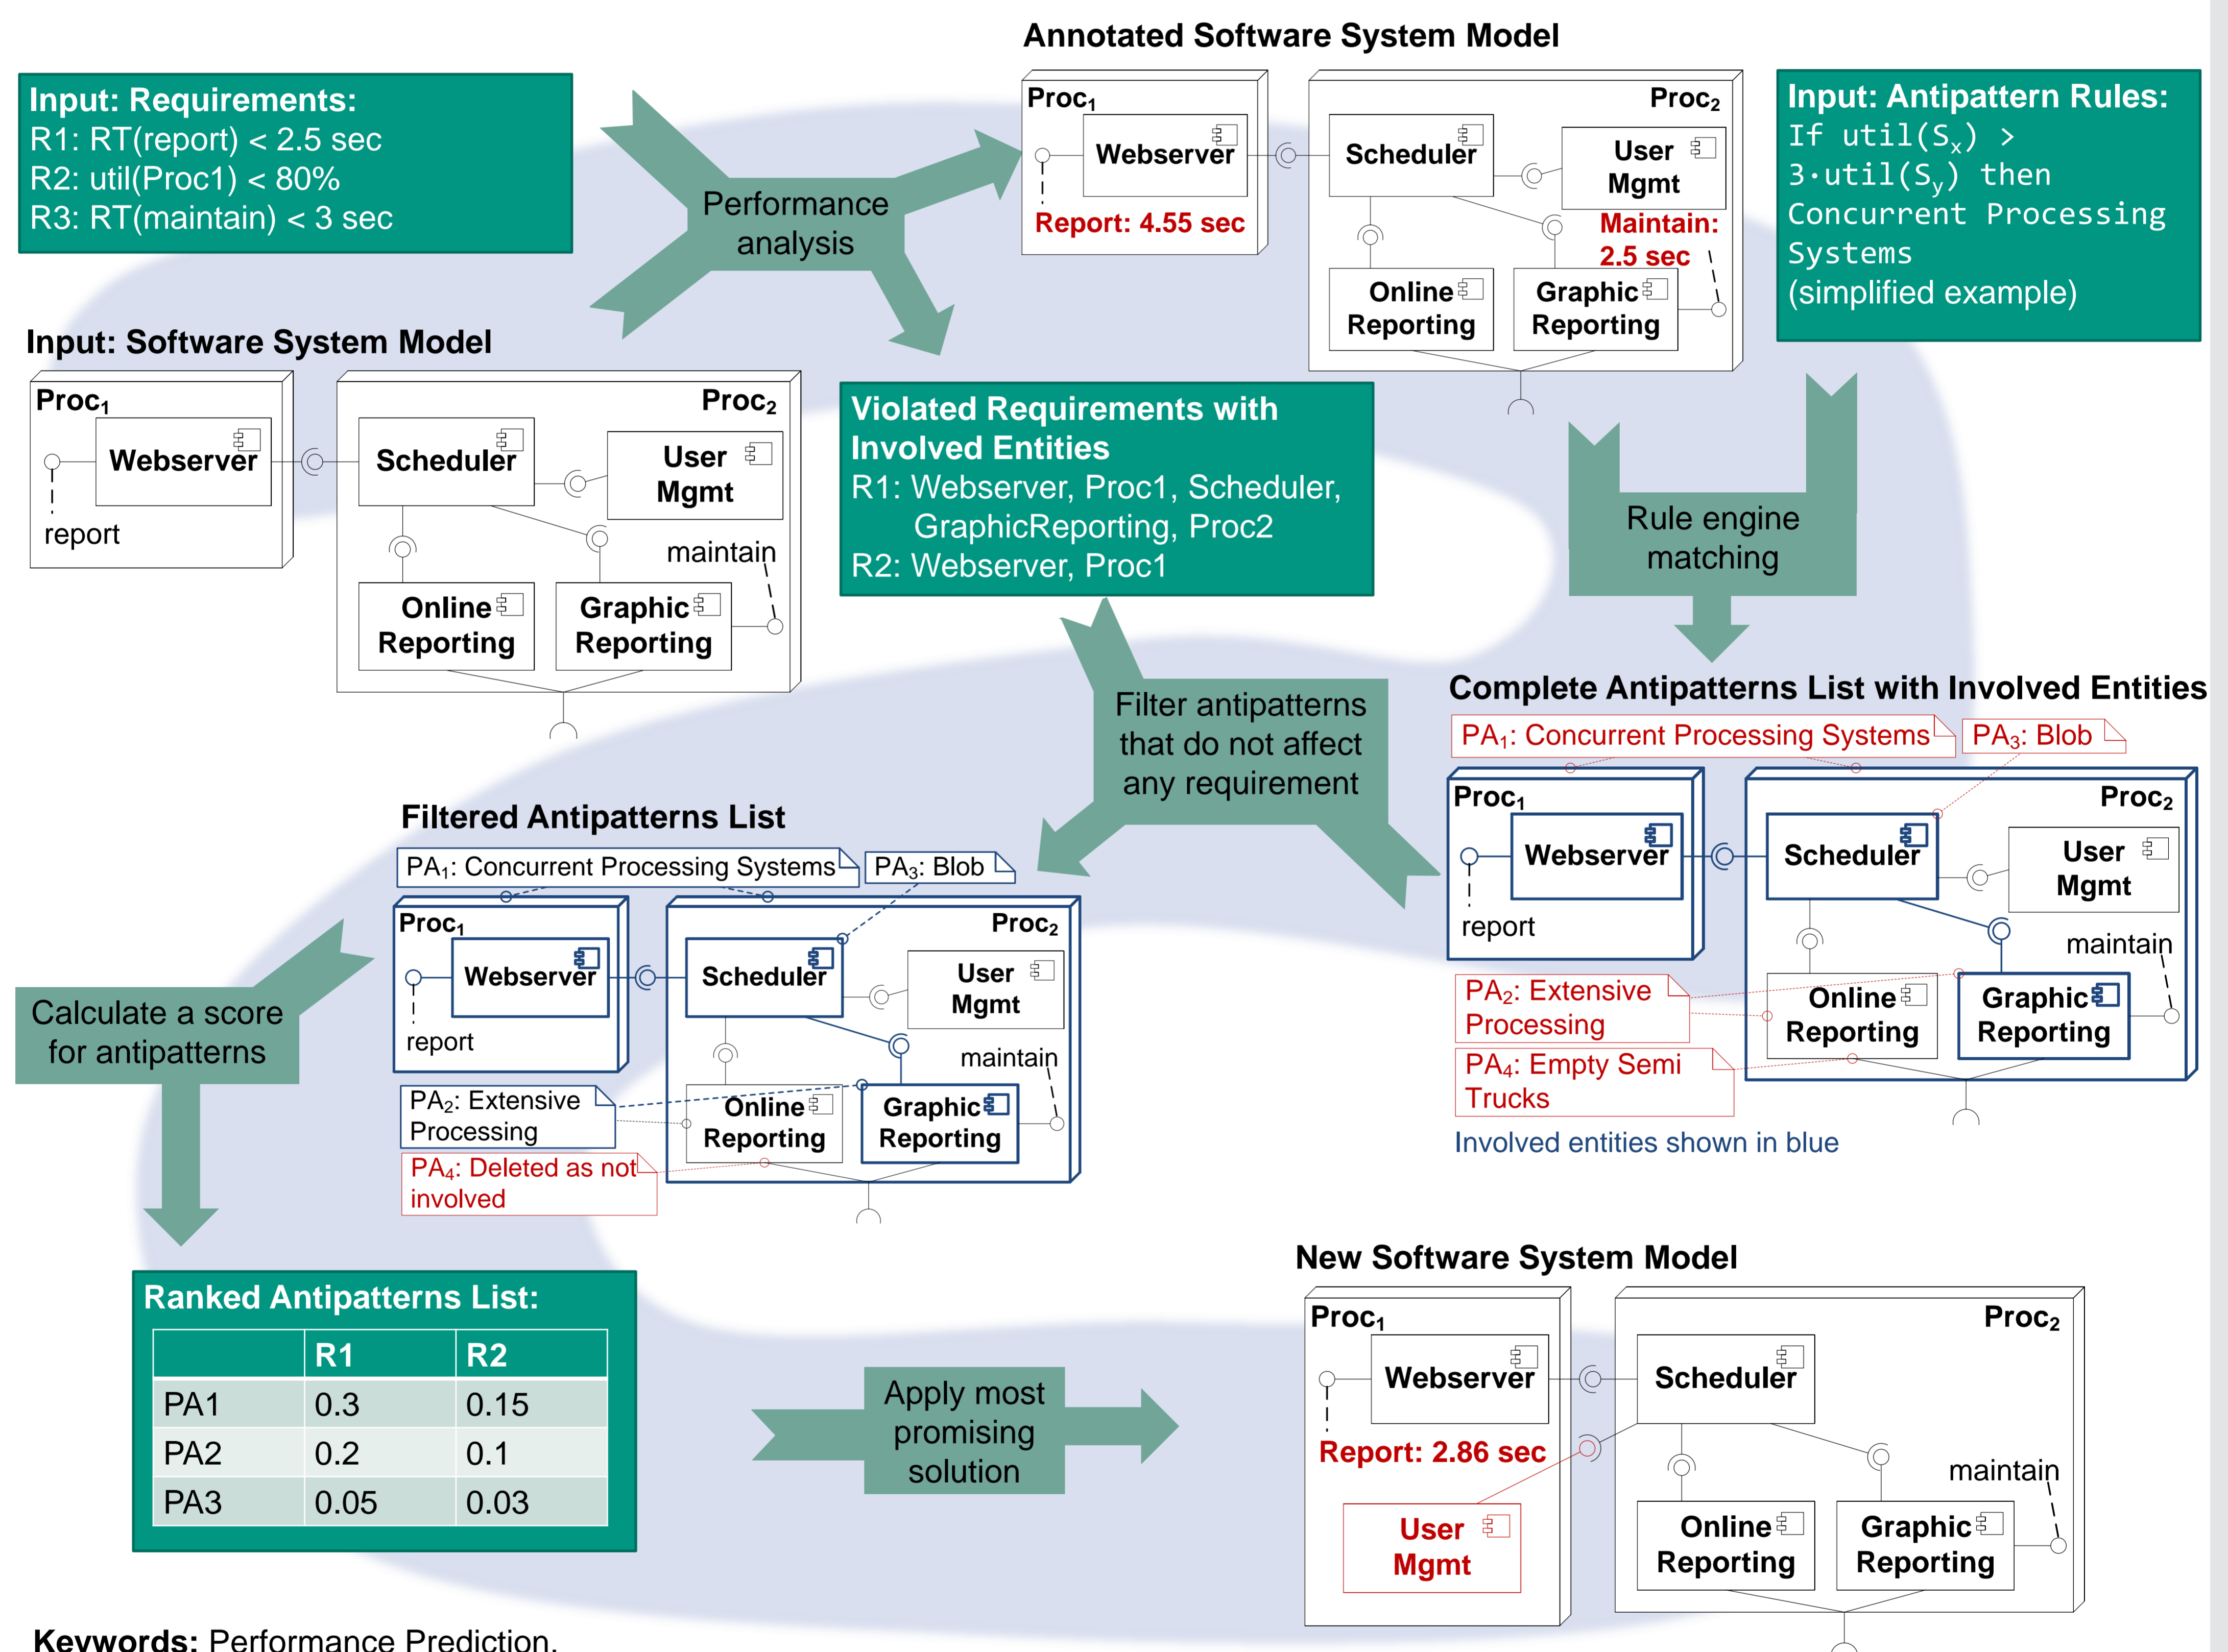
Annotated Software System Model

Input: Requirements:
R1: RT(report) < 2.5 sec
R2: util(Proc1) < 80%
R3: RT(maintain) < 3 sec

Performance analysis

$Proc_1$
Webserver
Report: 4.55 sec

$Proc_2$
Scheduler
User Mgmt
Maintain: 2.5 sec
Online Reporting
Graphic Reporting

Input: Antipattern Rules:
If util($S_x$) > 3·util($S_y$) then Concurrent Processing Systems
(simplified example)

Input: Software System Model

$Proc_1$
Webserver
report

$Proc_2$
Scheduler
User Mgmt
maintain
Online Reporting
Graphic Reporting

Violated Requirements with Involved Entities
R1: Webserver, Proc1, Scheduler, GraphicReporting, Proc2
R2: Webserver, Proc1

Rule engine matching

Filter antipatterns that do not affect any requirement

Complete Antipatterns List with Involved Entities
$PA_1$: Concurrent Processing Systems
$PA_3$: Blob
$Proc_1$
Webserver
report
$Proc_2$
Scheduler
User Mgmt
maintain
Online Reporting
Graphic Reporting
$PA_2$: Extensive Processing
$PA_4$: Empty Semi Trucks
Involved entities shown in blue

Filtered Antipatterns List
$PA_1$: Concurrent Processing Systems
$PA_3$: Blob
$Proc_1$
Webserver
report
$Proc_2$
Scheduler
User Mgmt
maintain
Online Reporting
Graphic Reporting
$PA_2$: Extensive Processing
$PA_4$: Deleted as not involved

Calculate a score for antipatterns

Ranked Antipatterns List:

| | R1 | R2 |
|---|---|---|
| PA1 | 0.3 | 0.15 |
| PA2 | 0.2 | 0.1 |
| PA3 | 0.05 | 0.03 |

Apply most promising solution

New Software System Model
$Proc_1$
Webserver
Report: 2.86 sec
User Mgmt
$Proc_2$
Scheduler
maintain
Online Reporting
Graphic Reporting

Keywords: Performance Prediction,